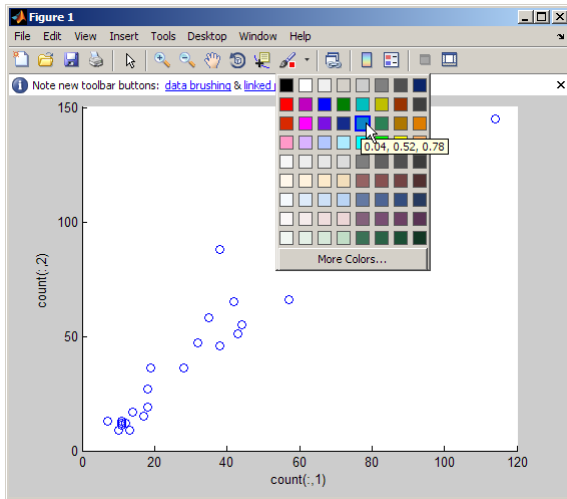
Figure 1

File Edit View Insert Tools Desktop Window Help

Note new toolbar buttons: data brushing & linked

0.04, 0.52, 0.78

More Colors...

150

100

50

0

count(:,2)

0 20 40 60 80 100 120

count(:,1)